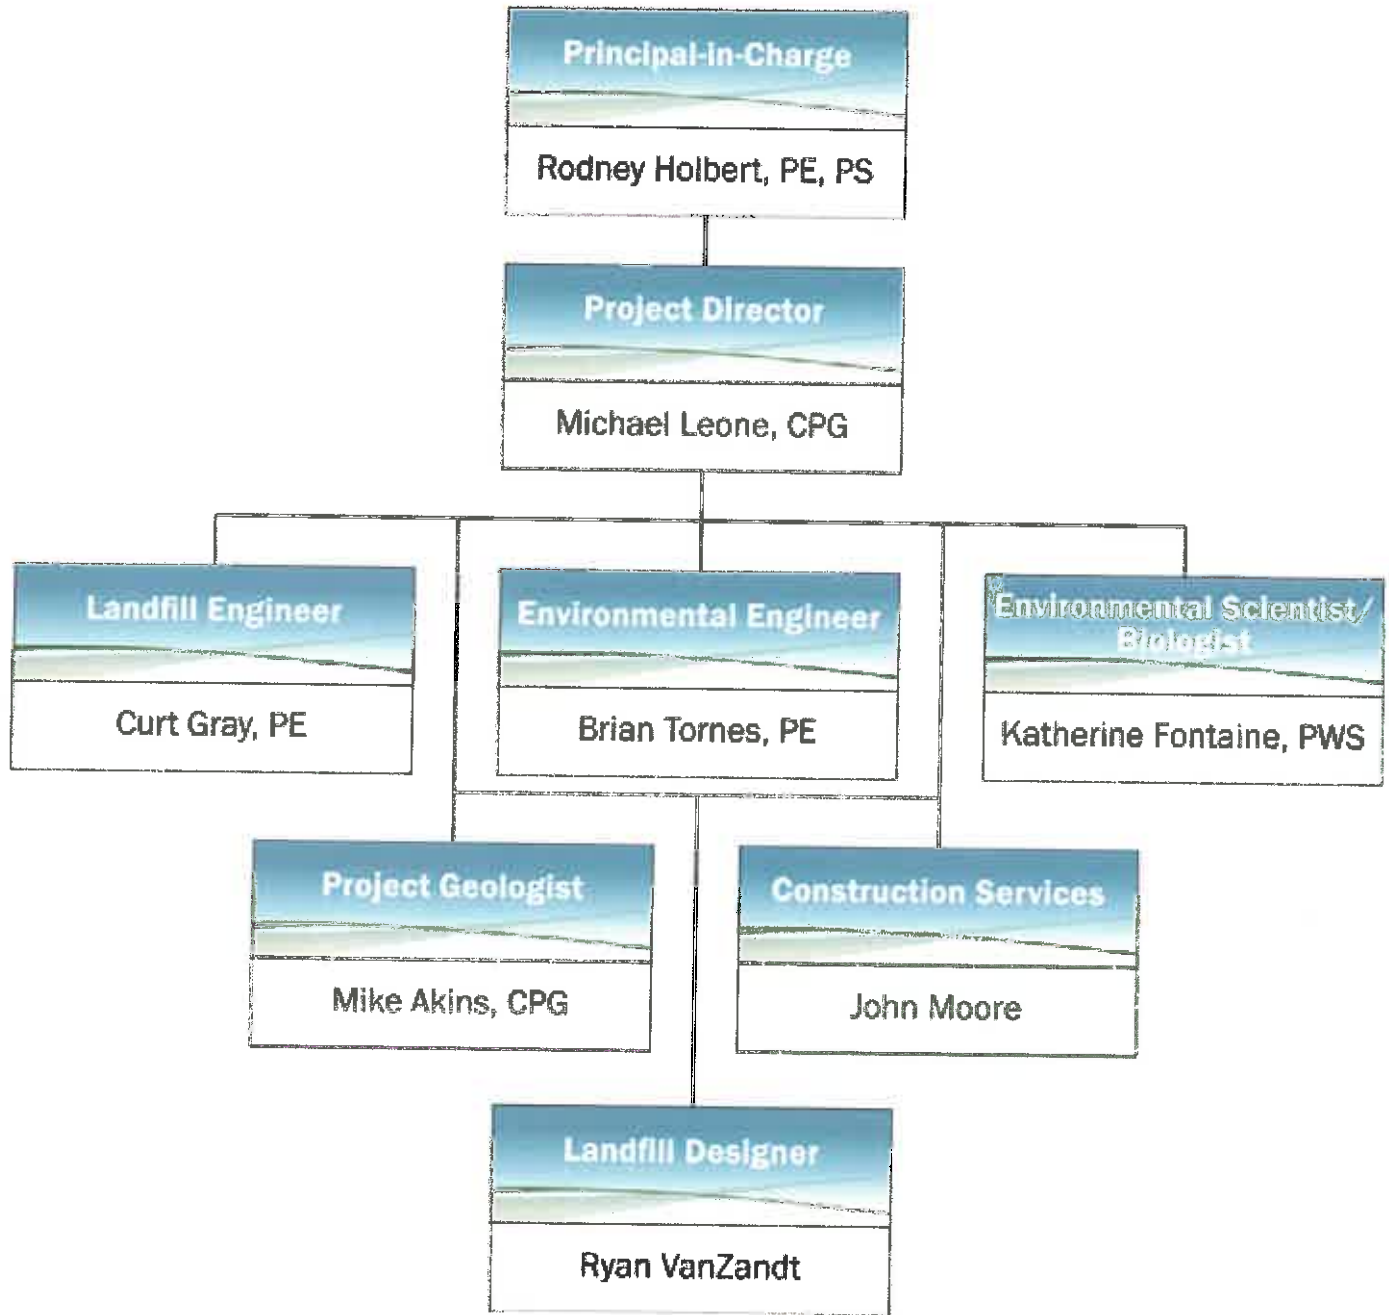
Principal-in-Charge

Rodney Holbert, PE, PS

Project Director

Michael Leone, CPG

Landfill Engineer

Curt Gray, PE

Environmental Engineer

Brian Tornes, PE

Environmental Scientist/ Biologist

Katherine Fontaine, PWS

Project Geologist

Mike Akins, CPG

Construction Services

John Moore

Landfill Designer

Ryan VanZandt